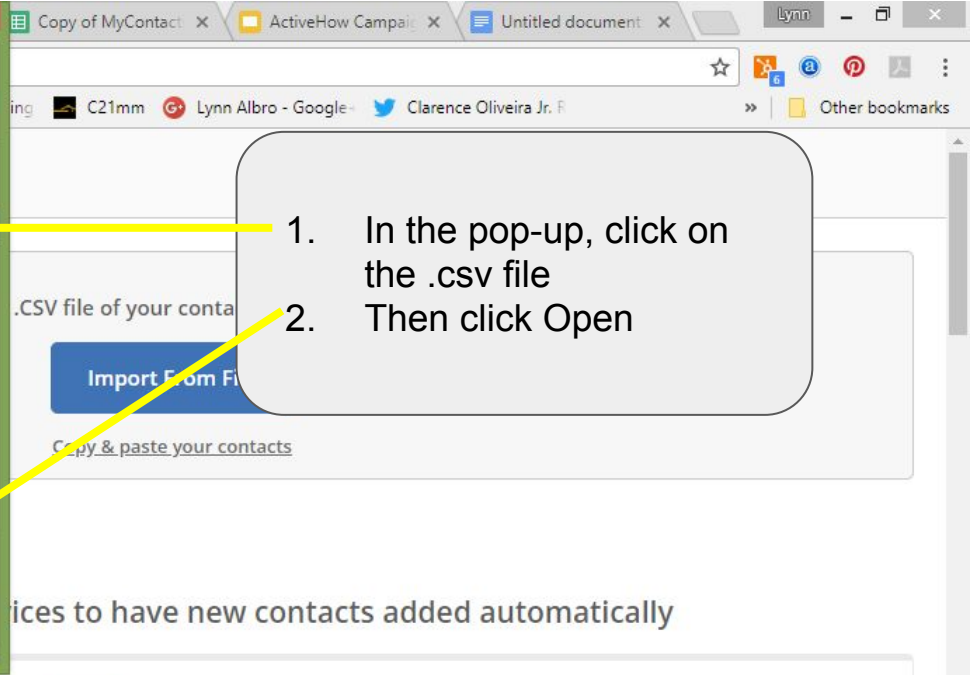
Copy of MyContact ×
ActiveHow Campaig ×
Untitled document ×
Lynn

6
ing C21mm Lynn Albro - Google+ Clarence Oliveira Jr. F » Other bookmarks

1. In the pop-up, click on the .csv file
2. Then click Open

.CSV file of your conta

Import From Fi

Copy & paste your contacts

ices to have new contacts added automatically